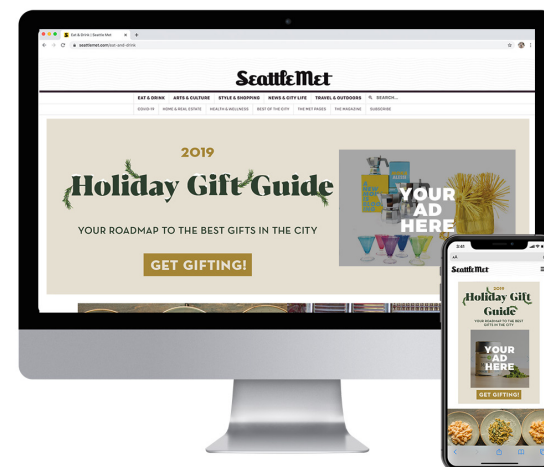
Eat & Drink | Seattle Met

seattlemet.com/eat-and-drink

SeattleMet

EAT & DRINK   ARTS & CULTURE   STYLE & SHOPPING   NEWS & CITY LIFE   TRAVEL & OUTDOORS   SEARCH...

COVID-19   HOME & REAL ESTATE   HEALTH & WELLNESS   BEST OF THE CITY   THE MET PAGES   THE MAGAZINE   SUBSCRIBE

2019

Holiday Gift Guide

YOUR ROADMAP TO THE BEST GIFTS IN THE CITY

GET GIFTING!

YOUR AD HERE

3:41

SeattleMet

2019

Holiday Gift Guide

YOUR ROADMAP TO THE BEST GIFTS IN THE CITY

YOUR AD HERE

GET GIFTING!